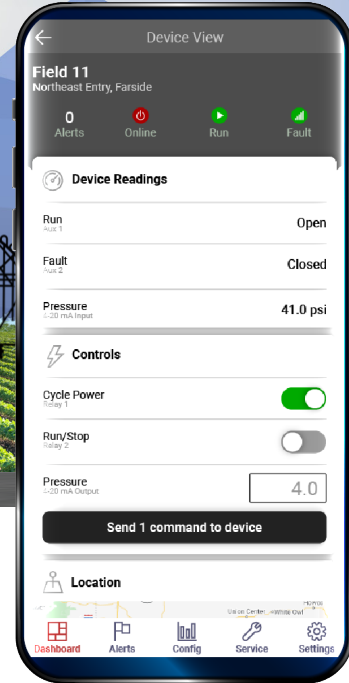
Device View

Field 11
Northeast Entry, Farside

0
Alerts

Online

Run

Fault

Device Readings

Run
Aux 1
Open

Fault
Aux 2
Closed

Pressure
4-20 mA Input
41.0 psi

Controls

Cycle Power
Relay 1

Run/Stop
Relay 2

Pressure
4-20 mA Output
4.0

Send 1 command to device

Location

Dashboard
Alerts
Config
Service
Settings